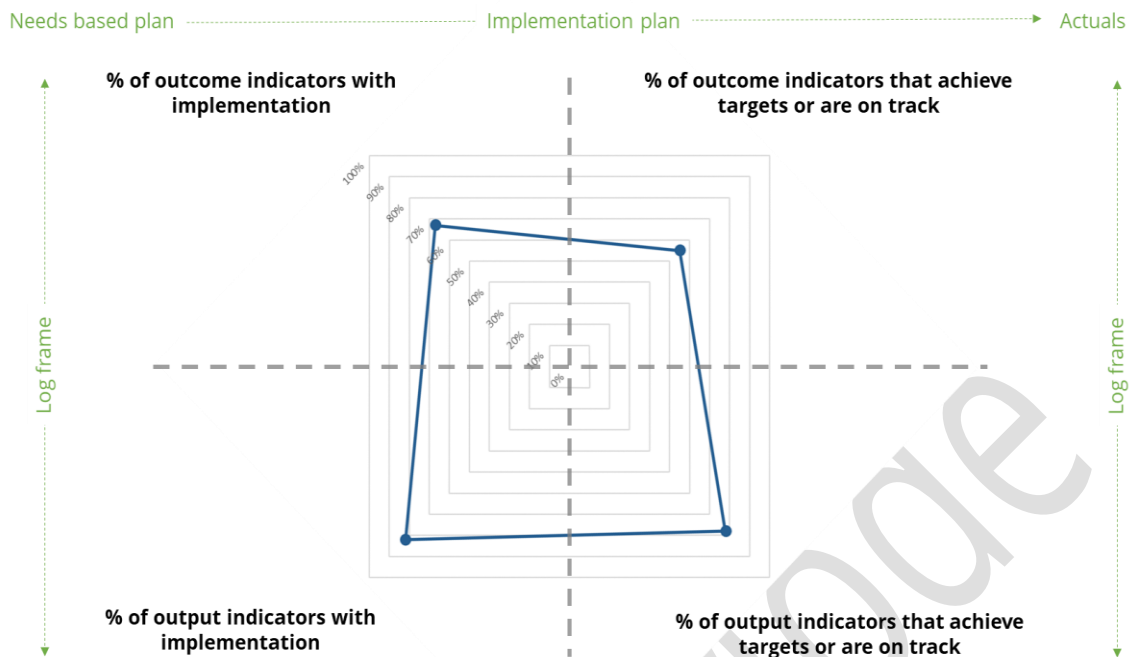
Needs based plan Implementation plan Actuals

Log frame

Log frame

% of outcome indicators with implementation

% of outcome indicators that achieve targets or are on track

100%
90%
80%
70%
60%
50%
40%
30%
20%
10%
0%

% of output indicators with implementation

% of output indicators that achieve targets or are on track